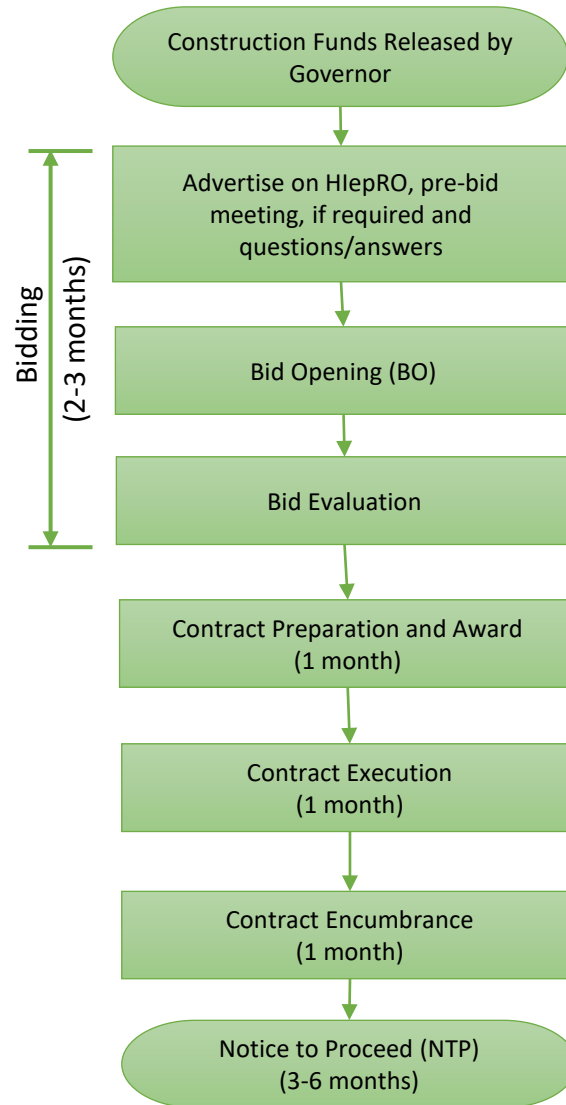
Construction Funds Released by Governor

Bidding (2-3 months)

Advertise on HIepRO, pre-bid meeting, if required and questions/answers

Bid Opening (BO)

Bid Evaluation

Contract Preparation and Award (1 month)

Contract Execution (1 month)

Contract Encumbrance (1 month)

Notice to Proceed (NTP) (3-6 months)